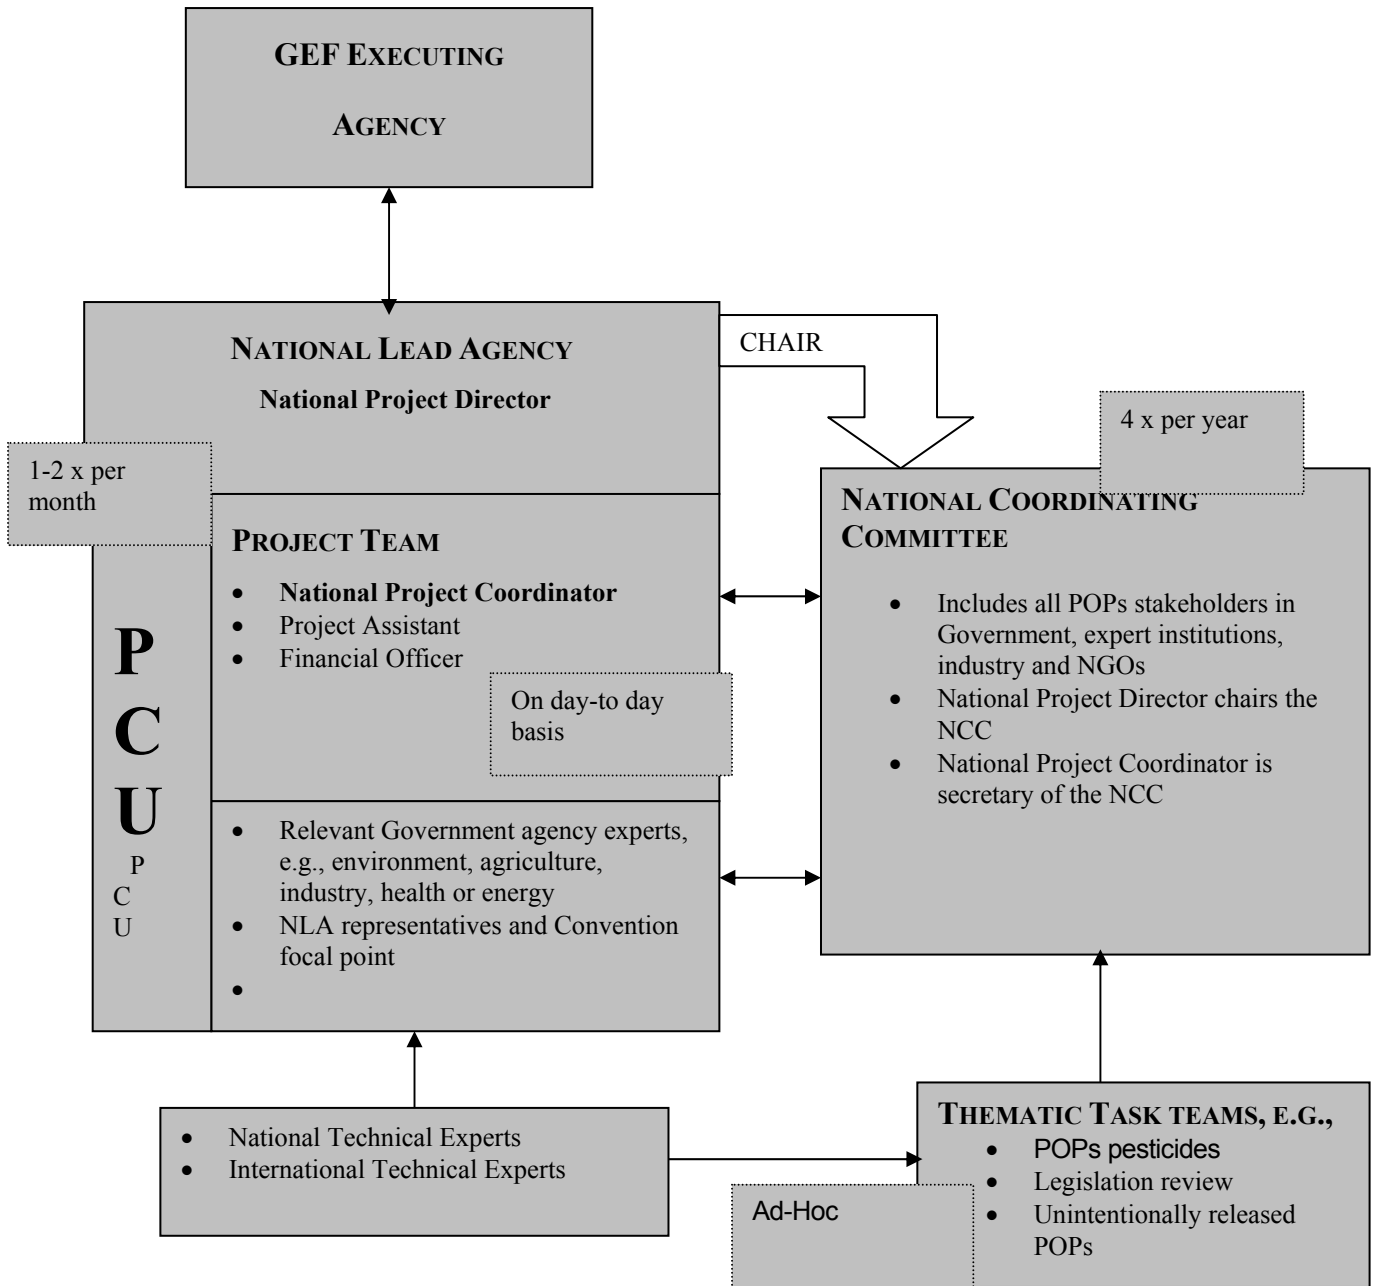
GEF EXECUTING AGENCY

NATIONAL LEAD AGENCY
National Project Director

CHAIR

4 x per year

1-2 x per month

NATIONAL COORDINATING COMMITTEE

PROJECT TEAM
- National Project Coordinator
- Project Assistant
- Financial Officer

On day-to day basis

P
C
U
P
C
U

- Includes all POPs stakeholders in Government, expert institutions, industry and NGOs
- National Project Director chairs the NCC
- National Project Coordinator is secretary of the NCC

- Relevant Government agency experts, e.g., environment, agriculture, industry, health or energy
- NLA representatives and Convention focal point
-

- National Technical Experts
- International Technical Experts

THEMATIC TASK TEAMS, E.G.,
- POPs pesticides
- Legislation review
- Unintentionally released POPs

Ad-Hoc